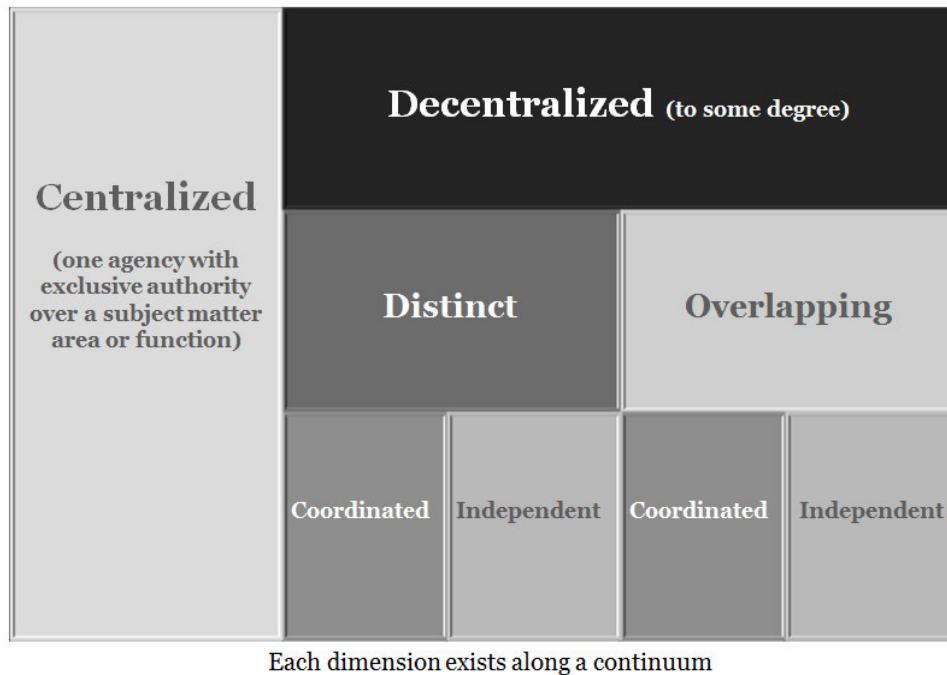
Centralized

(one agency with exclusive authority over a subject matter area or function)

Decentralized (to some degree)

Distinct

Overlapping

Coordinated

Independent

Coordinated

Independent

Each dimension exists along a continuum